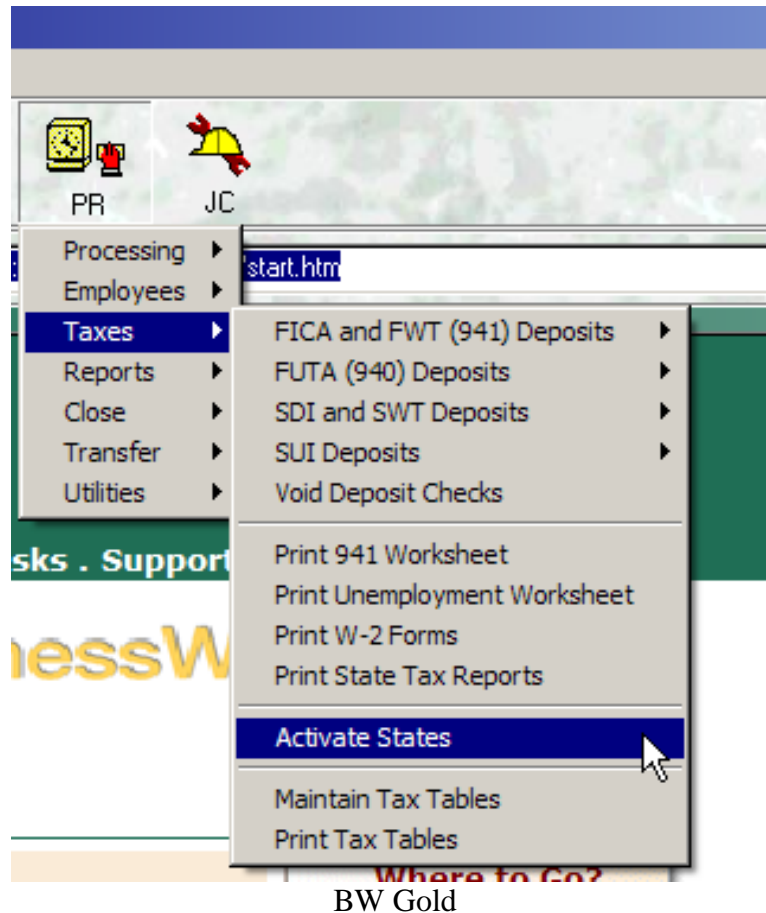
PR

JC

Processing

Employees

Taxes

Reports

Close

Transfer

Utilities

/start.htm

FICA and FWT (941) Deposits

FUTA (940) Deposits

SDI and SWT Deposits

SUI Deposits

Void Deposit Checks

Print 941 Worksheet

Print Unemployment Worksheet

Print W-2 Forms

Print State Tax Reports

Activate States

Maintain Tax Tables

Print Tax Tables

sks . Support

nessW

Where to Go?

BW Gold